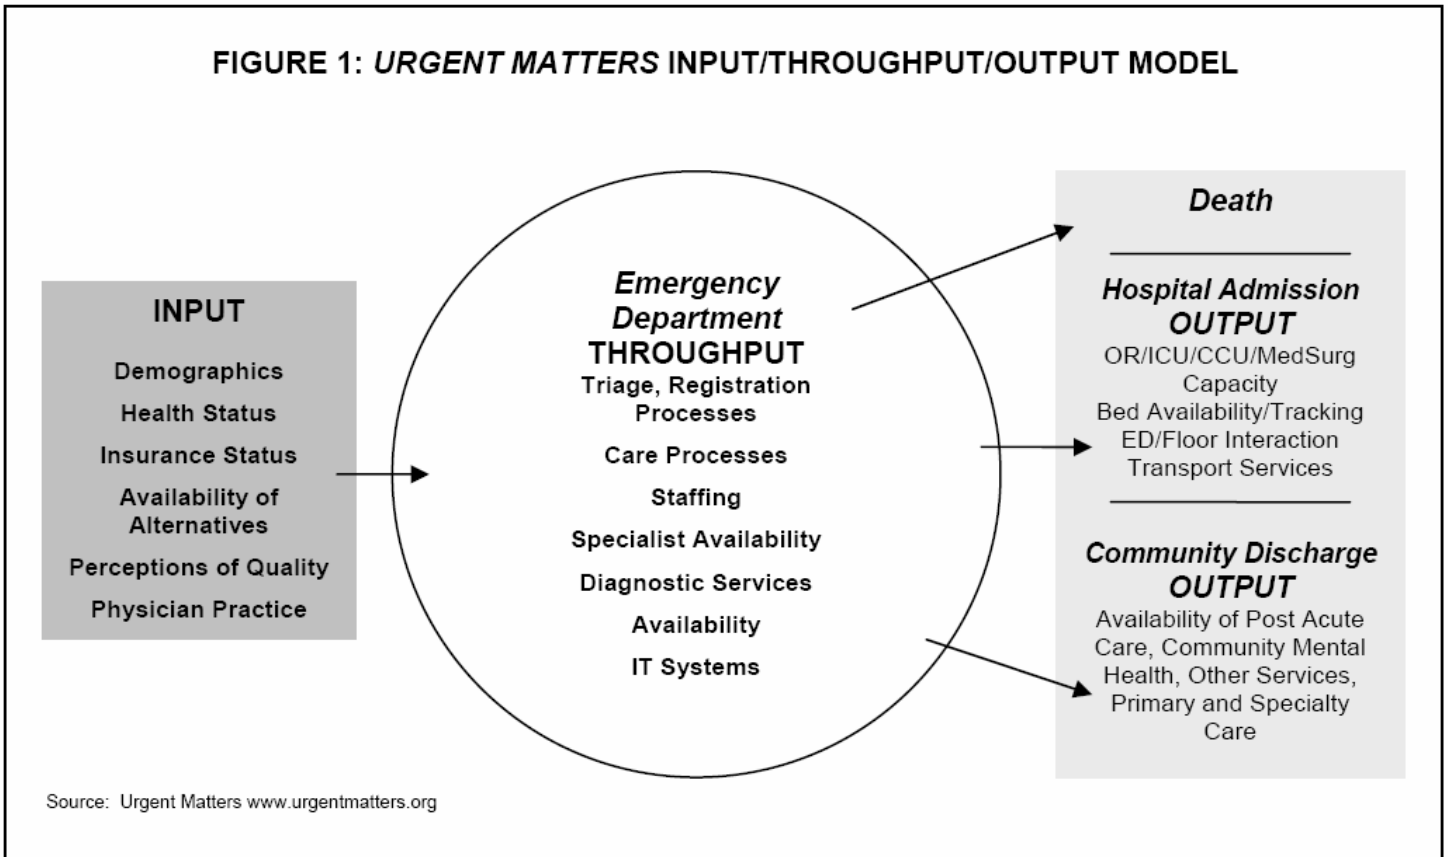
FIGURE 1: URGENT MATTERS INPUT/THROUGHPUT/OUTPUT MODEL

INPUT

Demographics

Health Status

Insurance Status

Availability of Alternatives

Perceptions of Quality

Physician Practice

Emergency Department THROUGHPUT

Triage, Registration Processes

Care Processes

Staffing

Specialist Availability

Diagnostic Services

Availability

IT Systems

Death

Hospital Admission OUTPUT

OR/ICU/CCU/MedSurg Capacity
Bed Availability/Tracking
ED/Floor Interaction
Transport Services

Community Discharge OUTPUT

Availability of Post Acute Care, Community Mental Health, Other Services, Primary and Specialty Care

Source: Urgent Matters www.urgentmatters.org